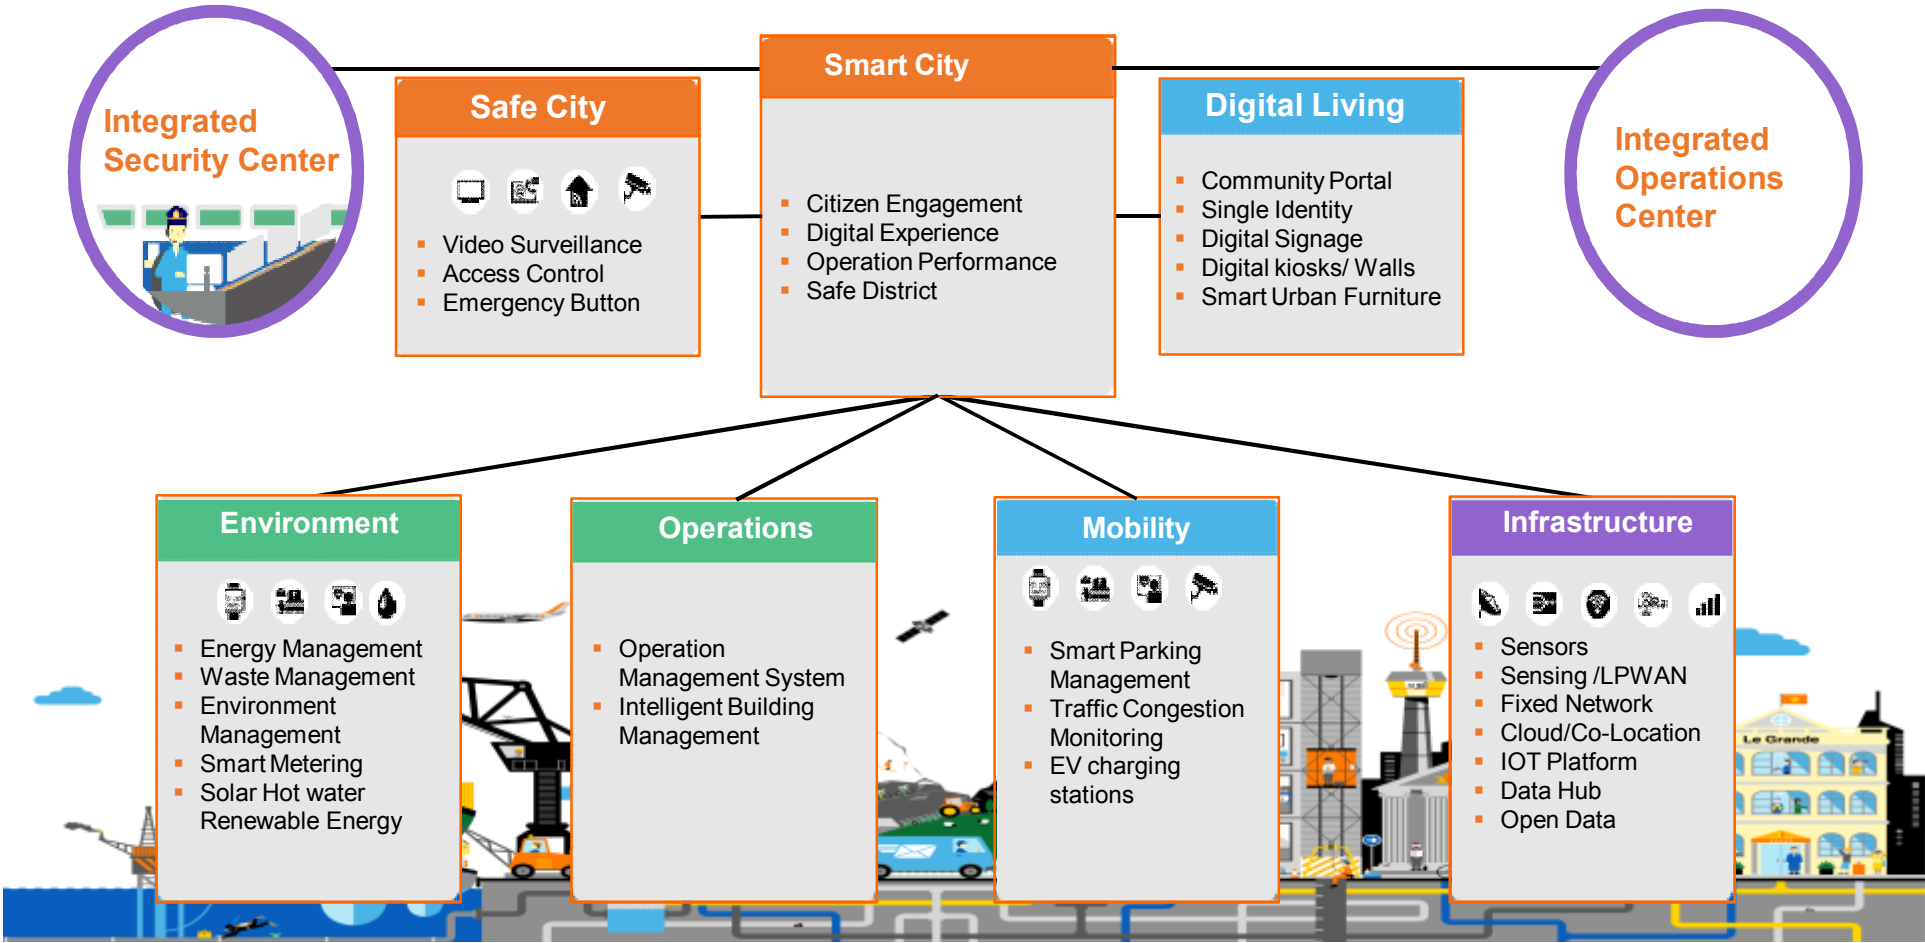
Integrated Security Center

Safe City
- Video Surveillance
- Access Control
- Emergency Button

Smart City
- Citizen Engagement
- Digital Experience
- Operation Performance
- Safe District

Digital Living
- Community Portal
- Single Identity
- Digital Signage
- Digital kiosks/ Walls
- Smart Urban Furniture

Integrated Operations Center

Environment
- Energy Management
- Waste Management
- Environment Management
- Smart Metering
- Solar Hot water Renewable Energy

Operations
- Operation Management System
- Intelligent Building Management

Mobility
- Smart Parking Management
- Traffic Congestion Monitoring
- EV charging stations

Infrastructure
- Sensors
- Sensing /LPWAN
- Fixed Network
- Cloud/Co-Location
- IOT Platform
- Data Hub
- Open Data

Le Grande